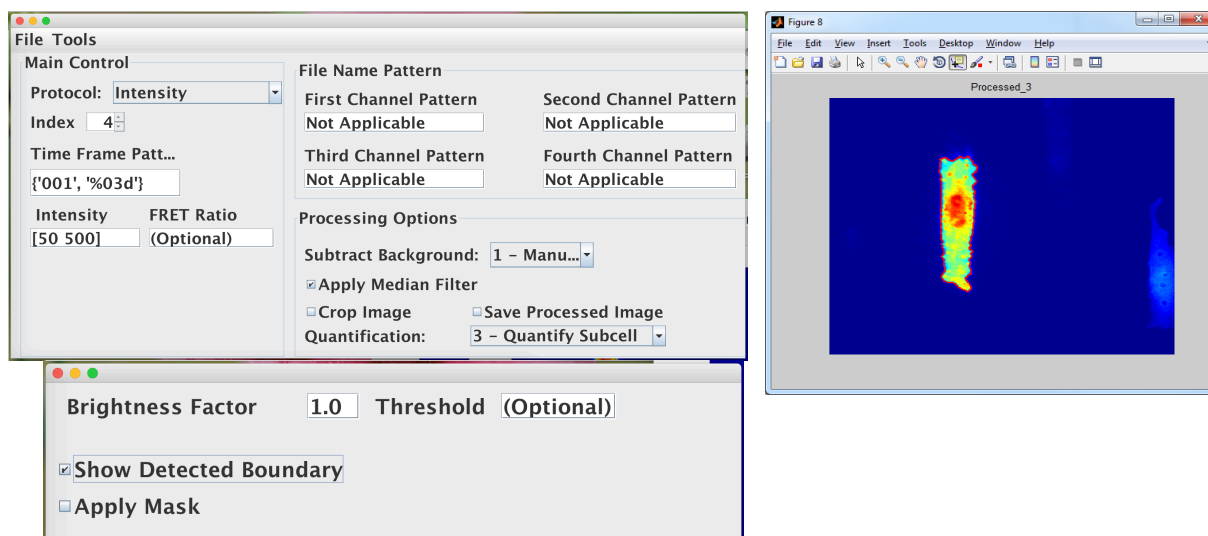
File Tools

Main Control

Protocol: Intensity

Index 4

Time Frame Patt...

{'001', '%03d'}

Intensity FRET Ratio

[50 500] (Optional)

File Name Pattern

First Channel Pattern Second Channel Pattern

Not Applicable Not Applicable

Third Channel Pattern Fourth Channel Pattern

Not Applicable Not Applicable

Processing Options

Subtract Background: 1 - Manu...

Apply Median Filter

Crop Image Save Processed Image

Quantification: 3 - Quantify Subcell

Brightness Factor 1.0 Threshold (Optional)

Show Detected Boundary

Apply Mask

Figure 8

File Edit View Insert Tools Desktop Window Help

Processed_3